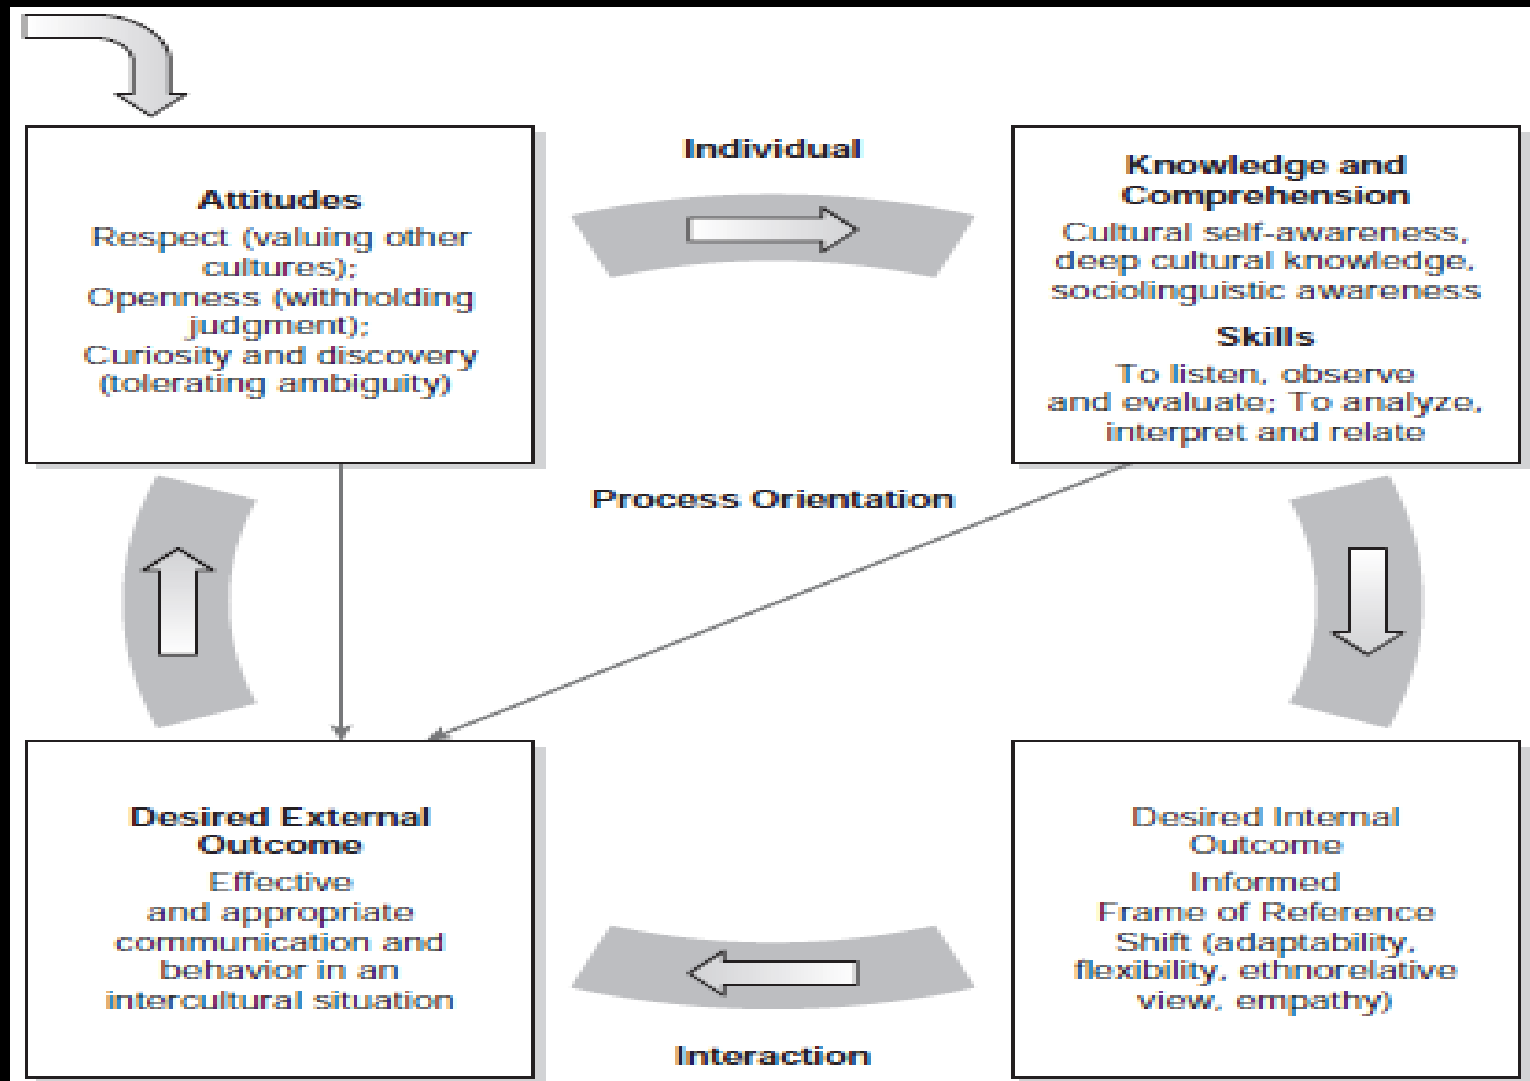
Attitudes
Respect (valuing other cultures);
Openness (withholding judgment);
Curiosity and discovery (tolerating ambiguity)

Individual

Knowledge and Comprehension
Cultural self-awareness, deep cultural knowledge, sociolinguistic awareness

Skills
To listen, observe and evaluate; To analyze, interpret and relate

Process Orientation

Desired External Outcome
Effective and appropriate communication and behavior in an intercultural situation

Desired Internal Outcome
Informed Frame of Reference Shift (adaptability, flexibility, ethnorelative view, empathy)

Interaction